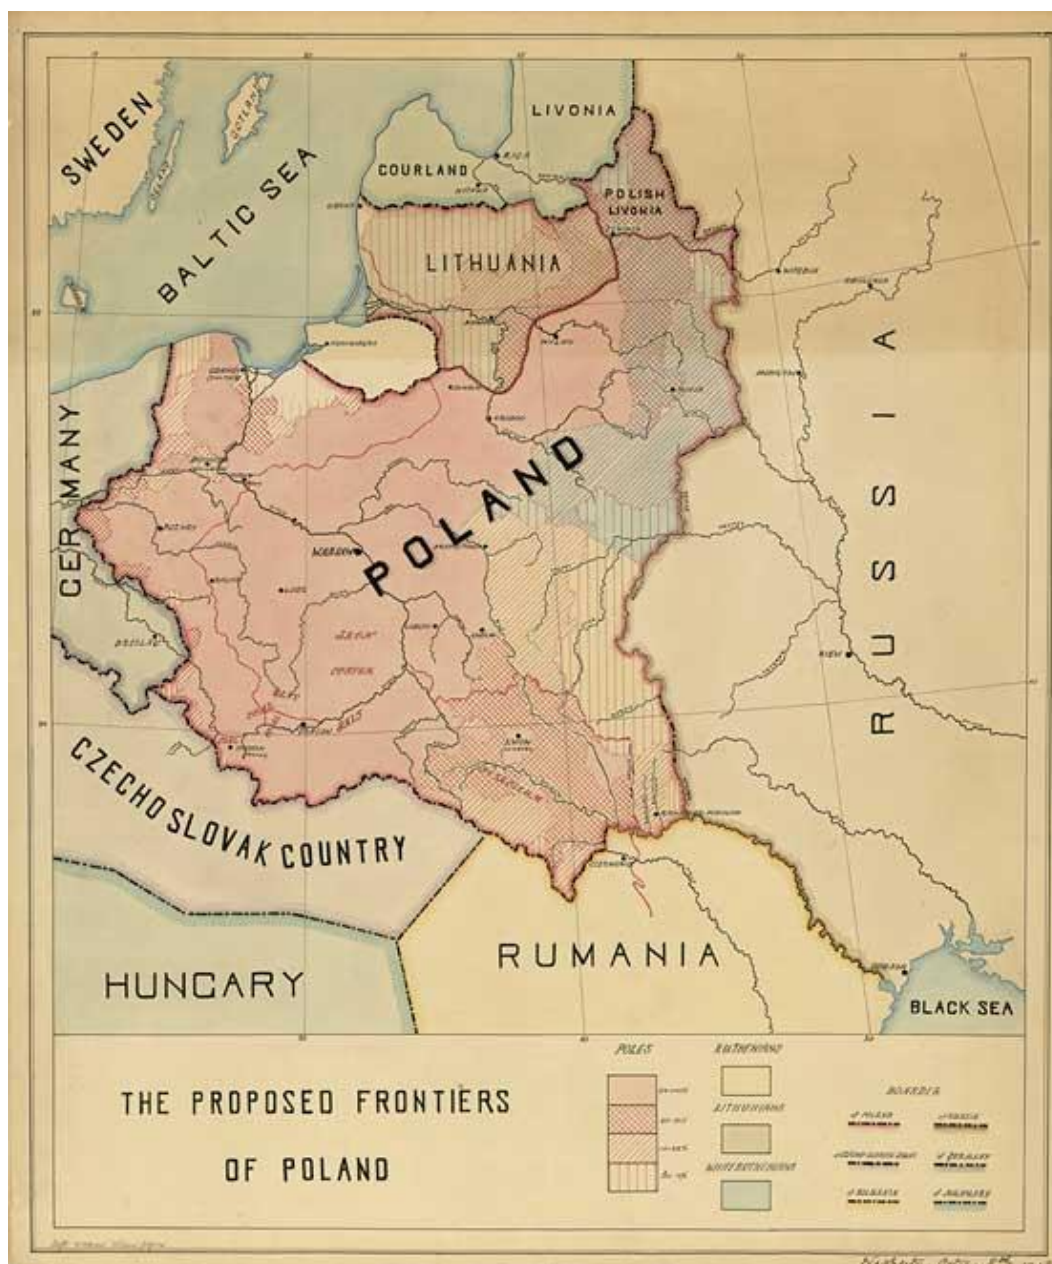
SWEDEN
BALTIC SEA
LIVONIA
COURLAND
POLISH LIVONIA
LITHUANIA
GERMANY
POLAND
RUSSIA
CZECHO SLOVAK COUNTRY
HUNGARY
RUMANIA
BLACK SEA
Warsaw
Kiev

THE PROPOSED FRONTIERS OF POLAND

POLES
RUTHENIANS
LITHUANIANS
WHITE RUTHENIANS
BORDERS
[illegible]